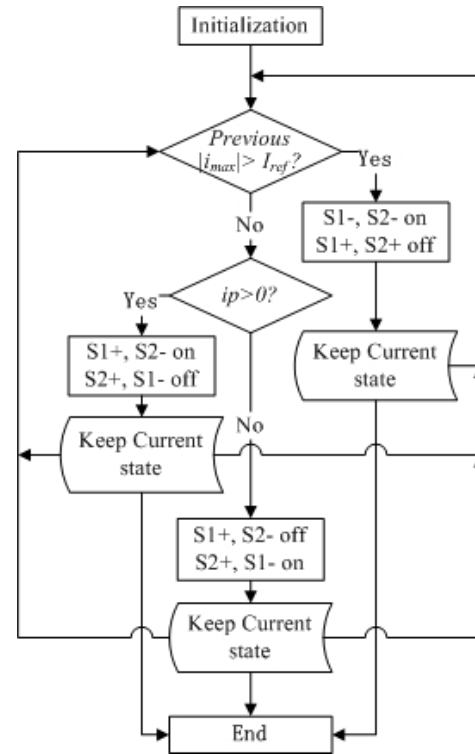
Initialization

Previous $|i_{max}| > I_{ref}$?

Yes

No

S1-, S2- on
S1+, S2+ off

ip>0?

Yes

S1+, S2- on
S2+, S1- off

Keep Current state

Keep Current state

No

S1+, S2- off
S2+, S1- on

Keep Current state

End